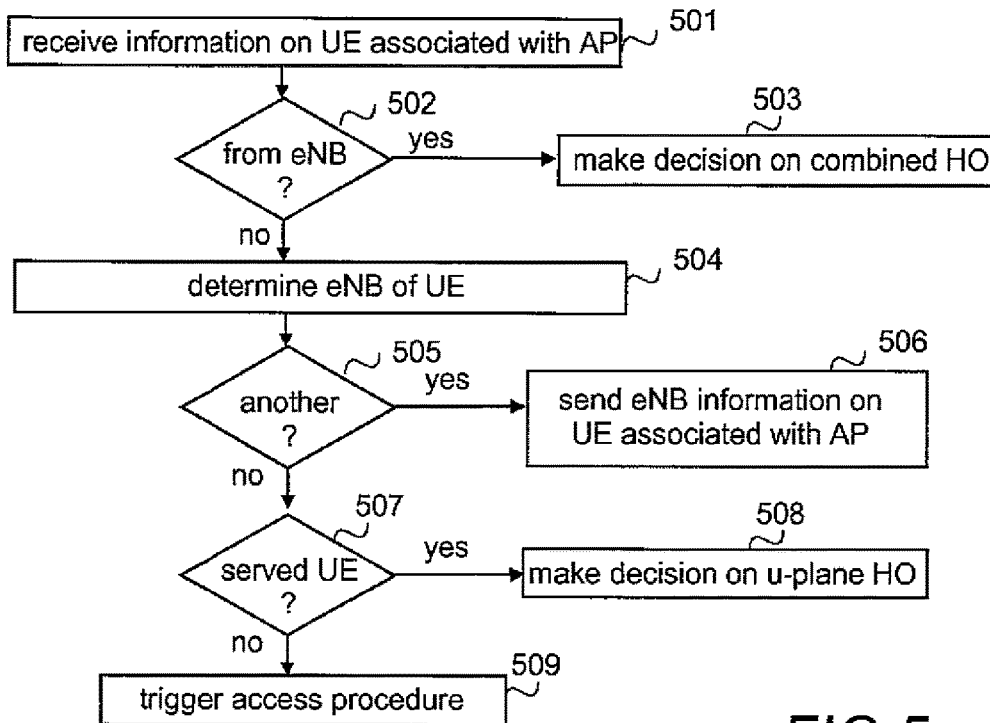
receive information on UE associated with AP
501

502
from eNB
?
yes
503
make decision on combined HO

no
determine eNB of UE
504

505
another
?
yes
506
send eNB information on UE associated with AP

no
507
served UE
?
yes
508
make decision on u-plane HO

no
509
trigger access procedure

FIG 5